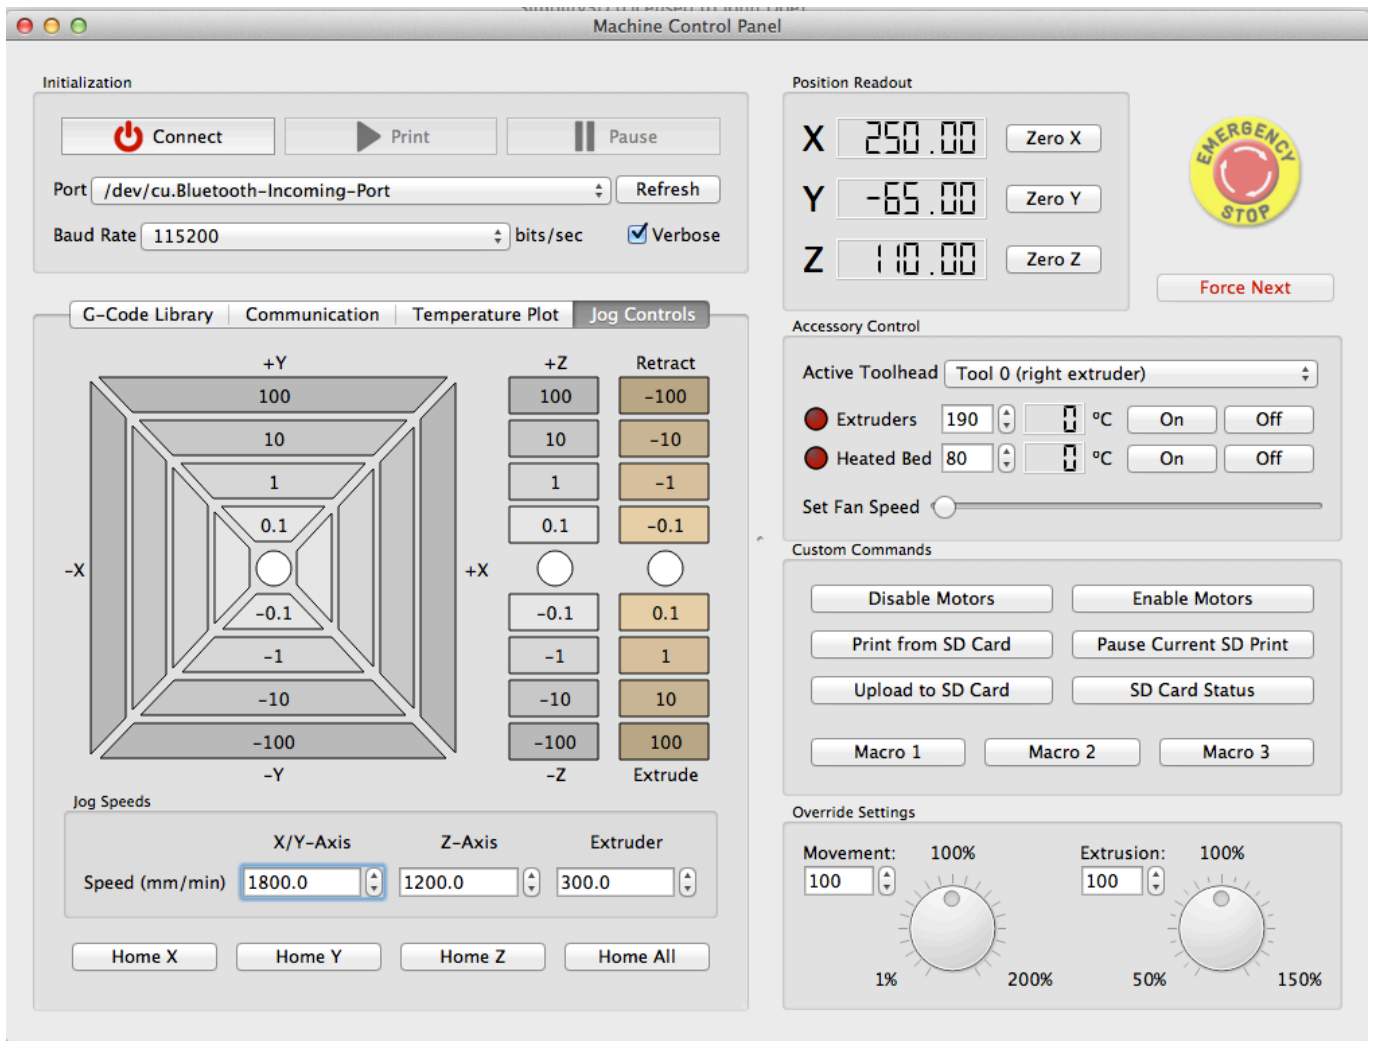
Machine Control Panel

Initialization

Connect
Print
Pause

Port /dev/cu.Bluetooth-Incoming-Port
Refresh

Baud Rate 115200 bits/sec
Verbose

Position Readout

X 250.00 Zero X
Y -65.00 Zero Y
Z 110.00 Zero Z

EMERGENCY STOP

Force Next

G-Code Library | Communication | Temperature Plot | Jog Controls

+Y
100
10
1
0.1
-X
+X
-0.1
-1
-10
-100
-Y

+Z
100
10
1
0.1
-0.1
-1
-10
-100
-Z

Retract
-100
-10
-1
-0.1
0.1
1
10
100
Extrude

Accessory Control

Active Toolhead Tool 0 (right extruder)

Extruders 190 0 °C On Off
Heated Bed 80 0 °C On Off

Set Fan Speed

Custom Commands

Disable Motors
Enable Motors
Print from SD Card
Pause Current SD Print
Upload to SD Card
SD Card Status
Macro 1
Macro 2
Macro 3

Jog Speeds

| | X/Y-Axis | Z-Axis | Extruder |
|---|---|---|---|
| Speed (mm/min) | 1800.0 | 1200.0 | 300.0 |

Home X
Home Y
Home Z
Home All

Override Settings

Movement: 100%
100
1% 200%

Extrusion: 100%
100
50% 150%